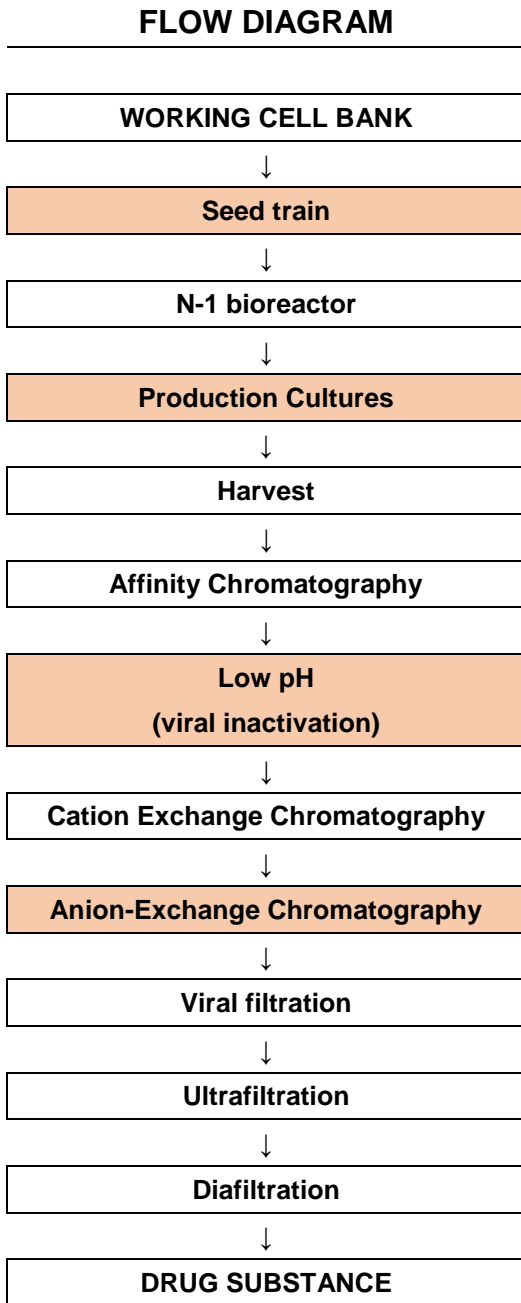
FLOW DIAGRAM

WORKING CELL BANK

↓

Seed train

↓

N-1 bioreactor

↓

Production Cultures

↓

Harvest

↓

Affinity Chromatography

↓

Low pH
(viral inactivation)

↓

Cation Exchange Chromatography

↓

Anion-Exchange Chromatography

↓

Viral filtration

↓

Ultrafiltration

↓

Diafiltration

↓

DRUG SUBSTANCE